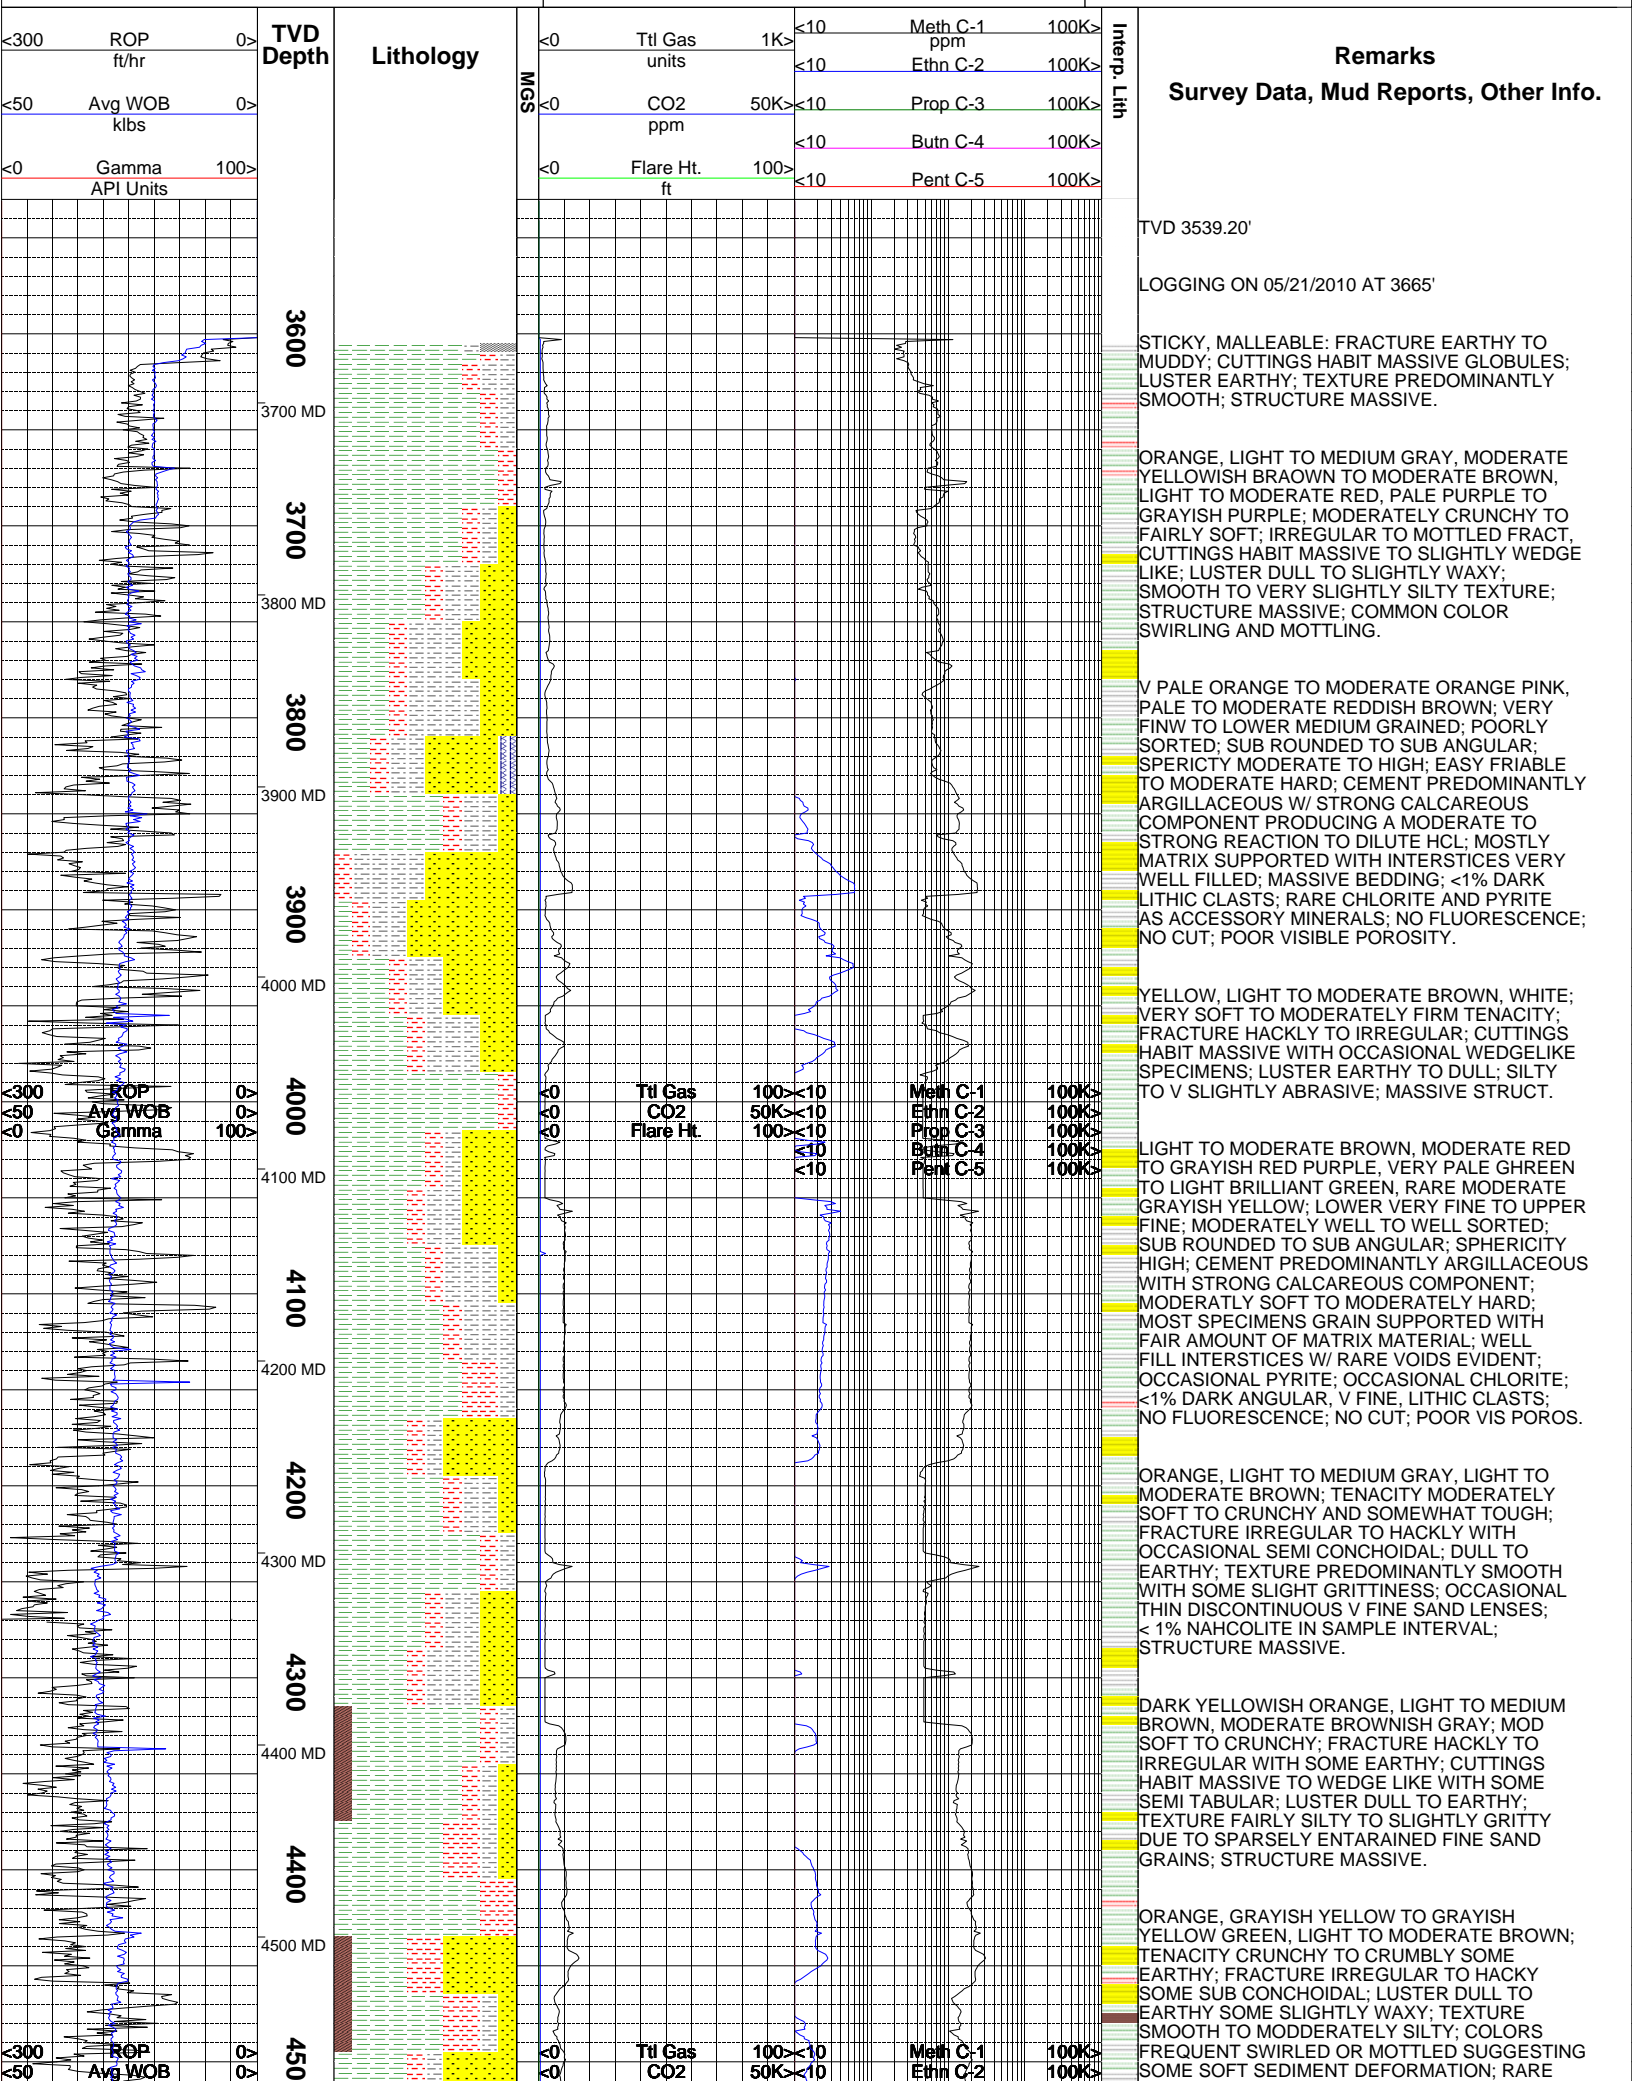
<300 ROP 0>
ft/hr
<50 Avg WOB 0>
klbs
<0 Gamma 100>
API Units

TVD Depth

Lithology

MGS

<0 Ttl Gas 1K>
units
<0 CO2 50K>
ppm
<0 Flare Ht. 100>
ft

<10 Meth C-1 100K>
ppm
<10 Ethn C-2 100K>
<10 Prop C-3 100K>
<10 Butn C-4 100K>
<10 Pent C-5 100K>

Interp. Lith

Remarks
Survey Data, Mud Reports, Other Info.

TVD 3539.20'

LOGGING ON 05/21/2010 AT 3665'

3600
3700 MD
3700
3800 MD
3800
3900 MD
3900
4000 MD
4000
4100 MD
4100
4200 MD
4200
4300 MD
4300
4400 MD
4400
4500 MD
450

<300 ROP 0>
<50 Avg WOB 0>
<0 Gamma 100>
<0 Ttl Gas 100>
<0 CO2 50K>
<0 Flare Ht. 100>
<10 Meth C-1 100K>
<10 Ethn C-2 100K>
<10 Prop C-3 100K>
<10 Butn C-4 100K>
<10 Pent C-5 100K>

<300 ROP 0>
<50 Avg WOB 0>
<0 Ttl Gas 100>
<0 CO2 50K>
<10 Meth C-1 100K>
<10 Ethn C-2 100K>

STICKY, MALLEABLE: FRACTURE EARTHY TO MUDDY; CUTTINGS HABIT MASSIVE GLOBULES; LUSTER EARTHY; TEXTURE PREDOMINANTLY SMOOTH; STRUCTURE MASSIVE.

ORANGE, LIGHT TO MEDIUM GRAY, MODERATE YELLOWISH BRAOWN TO MODERATE BROWN, LIGHT TO MODERATE RED, PALE PURPLE TO GRAYISH PURPLE; MODERATELY CRUNCHY TO FAIRLY SOFT; IRREGULAR TO MOTTLED FRACT, CUTTINGS HABIT MASSIVE TO SLIGHTLY WEDGE LIKE; LUSTER DULL TO SLIGHTLY WAXY; SMOOTH TO VERY SLIGHTLY SILTY TEXTURE; STRUCTURE MASSIVE; COMMON COLOR SWIRLING AND MOTTLING.

V PALE ORANGE TO MODERATE ORANGE PINK, PALE TO MODERATE REDDISH BROWN; VERY FINW TO LOWER MEDIUM GRAINED; POORLY SORTED; SUB ROUNDED TO SUB ANGULAR; SPERICTY MODERATE TO HIGH; EASY FRIABLE TO MODERATE HARD; CEMENT PREDOMINANTLY ARGILLACEOUS W/ STRONG CALCAREOUS COMPONENT PRODUCING A MODERATE TO STRONG REACTION TO DILUTE HCL; MOSTLY MATRIX SUPPORTED WITH INTERSTICES VERY WELL FILLED; MASSIVE BEDDING; <1% DARK LITHIC CLASTS; RARE CHLORITE AND PYRITE AS ACCESSORY MINERALS; NO FLUORESCENCE; NO CUT; POOR VISIBLE POROSITY.

YELLOW, LIGHT TO MODERATE BROWN, WHITE; VERY SOFT TO MODERATELY FIRM TENACITY; FRACTURE HACKLY TO IRREGULAR; CUTTINGS HABIT MASSIVE WITH OCCASIONAL WEDGELIKE SPECIMENS; LUSTER EARTHY TO DULL; SILTY TO V SLIGHTLY ABRASIVE; MASSIVE STRUCT.

LIGHT TO MODERATE BROWN, MODERATE RED TO GRAYISH RED PURPLE, VERY PALE GHREEN TO LIGHT BRILLIANT GREEN, RARE MODERATE GRAYISH YELLOW; LOWER VERY FINE TO UPPER FINE; MODERATELY WELL TO WELL SORTED; SUB ROUNDED TO SUB ANGULAR; SPHERICITY HIGH; CEMENT PREDOMINANTLY ARGILLACEOUS WITH STRONG CALCAREOUS COMPONENT; MODERATLY SOFT TO MODERATELY HARD; MOST SPECIMENS GRAIN SUPPORTED WITH FAIR AMOUNT OF MATRIX MATERIAL; WELL FILL INTERSTICES W/ RARE VOIDS EVIDENT; OCCASIONAL PYRITE; OCCASIONAL CHLORITE; <1% DARK ANGULAR, V FINE, LITHIC CLASTS; NO FLUORESCENCE; NO CUT; POOR VIS POROS.

ORANGE, LIGHT TO MEDIUM GRAY, LIGHT TO MODERATE BROWN; TENACITY MODERATELY SOFT TO CRUNCHY AND SOMEWHAT TOUGH; FRACTURE IRREGULAR TO HACKLY WITH OCCASIONAL SEMI CONCHOIDAL; DULL TO EARTHY; TEXTURE PREDOMINANTLY SMOOTH WITH SOME SLIGHT GRITTINESS; OCCASIONAL THIN DISCONTINUOUS V FINE SAND LENSES; < 1% NAHCOLITE IN SAMPLE INTERVAL; STRUCTURE MASSIVE.

DARK YELLOWISH ORANGE, LIGHT TO MEDIUM BROWN, MODERATE BROWNISH GRAY; MOD SOFT TO CRUNCHY; FRACTURE HACKLY TO IRREGULAR WITH SOME EARTHY; CUTTINGS HABIT MASSIVE TO WEDGE LIKE WITH SOME SEMI TABULAR; LUSTER DULL TO EARTHY; TEXTURE FAIRLY SILTY TO SLIGHTLY GRITTY DUE TO SPARSELY ENTARAINED FINE SAND GRAINS; STRUCTURE MASSIVE.

ORANGE, GRAYISH YELLOW TO GRAYISH YELLOW GREEN, LIGHT TO MODERATE BROWN; TENACITY CRUNCHY TO CRUMBLY SOME EARTHY; FRACTURE IRREGULAR TO HACKY SOME SUB CONCHOIDAL; LUSTER DULL TO EARTHY SOME SLIGHTLY WAXY; TEXTURE SMOOTH TO MODDERATELY SILTY; COLORS FREQUENT SWIRLED OR MOTTLED SUGGESTING SOME SOFT SEDIMENT DEFORMATION; RARE